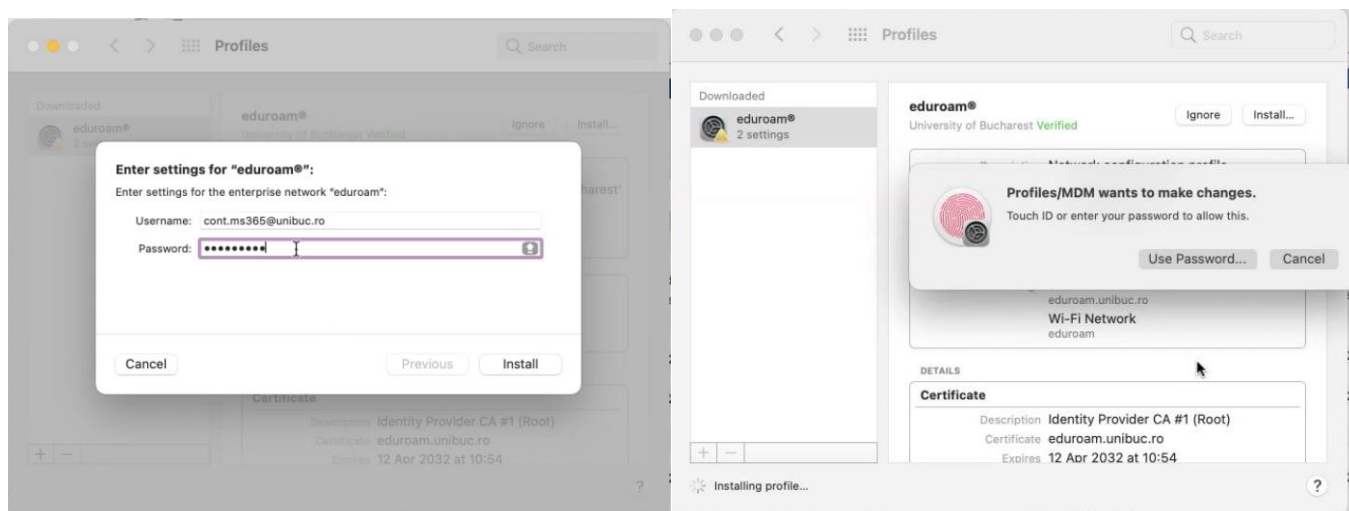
Profiles

Search

Downloaded

eduroam®

2 settings

eduroam®

University of Bucharest Verified

Ignore

Install...

Enter settings for "eduroam®":

Enter settings for the enterprise network "eduroam":

Username: cont.ms365@unibuc.ro

Password: •••••••••

Cancel

Previous

Install

Certificate

Description Identity Provider CA #1 (Root)

Certificate eduroam.unibuc.ro

Expires 12 Apr 2032 at 10:54

+ −

?

Profiles

Search

Downloaded

eduroam®

2 settings

eduroam®

University of Bucharest Verified

Ignore

Install...

Profiles/MDM wants to make changes.

Touch ID or enter your password to allow this.

Use Password...

Cancel

eduroam.unibuc.ro

Wi-Fi Network

eduroam

DETAILS

Certificate

Description Identity Provider CA #1 (Root)

Certificate eduroam.unibuc.ro

Expires 12 Apr 2032 at 10:54

+ −

Installing profile...

?